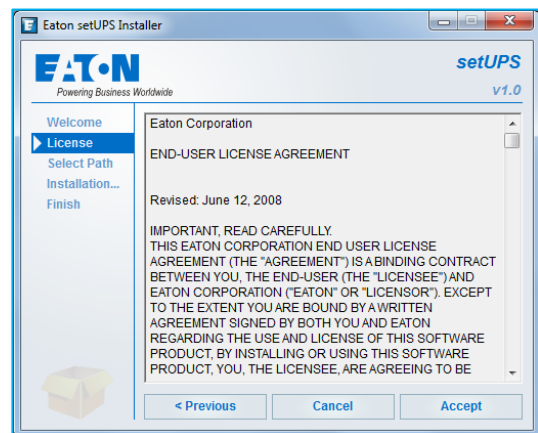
Eaton setUPS Installer

EATON
Powering Business Worldwide

setUPS
v1.0

Welcome
License
Select Path
Installation...
Finish

Eaton Corporation

END-USER LICENSE AGREEMENT

Revised: June 12, 2008

IMPORTANT, READ CAREFULLY.
THIS EATON CORPORATION END USER LICENSE AGREEMENT (THE "AGREEMENT") IS A BINDING CONTRACT BETWEEN YOU, THE END-USER (THE "LICENSEE") AND EATON CORPORATION ("EATON" OR "LICENSOR"). EXCEPT TO THE EXTENT YOU ARE BOUND BY A WRITTEN AGREEMENT SIGNED BY BOTH YOU AND EATON REGARDING THE USE AND LICENSE OF THIS SOFTWARE PRODUCT, BY INSTALLING OR USING THIS SOFTWARE PRODUCT, YOU, THE LICENSEE, ARE AGREEING TO BE

< Previous
Cancel
Accept